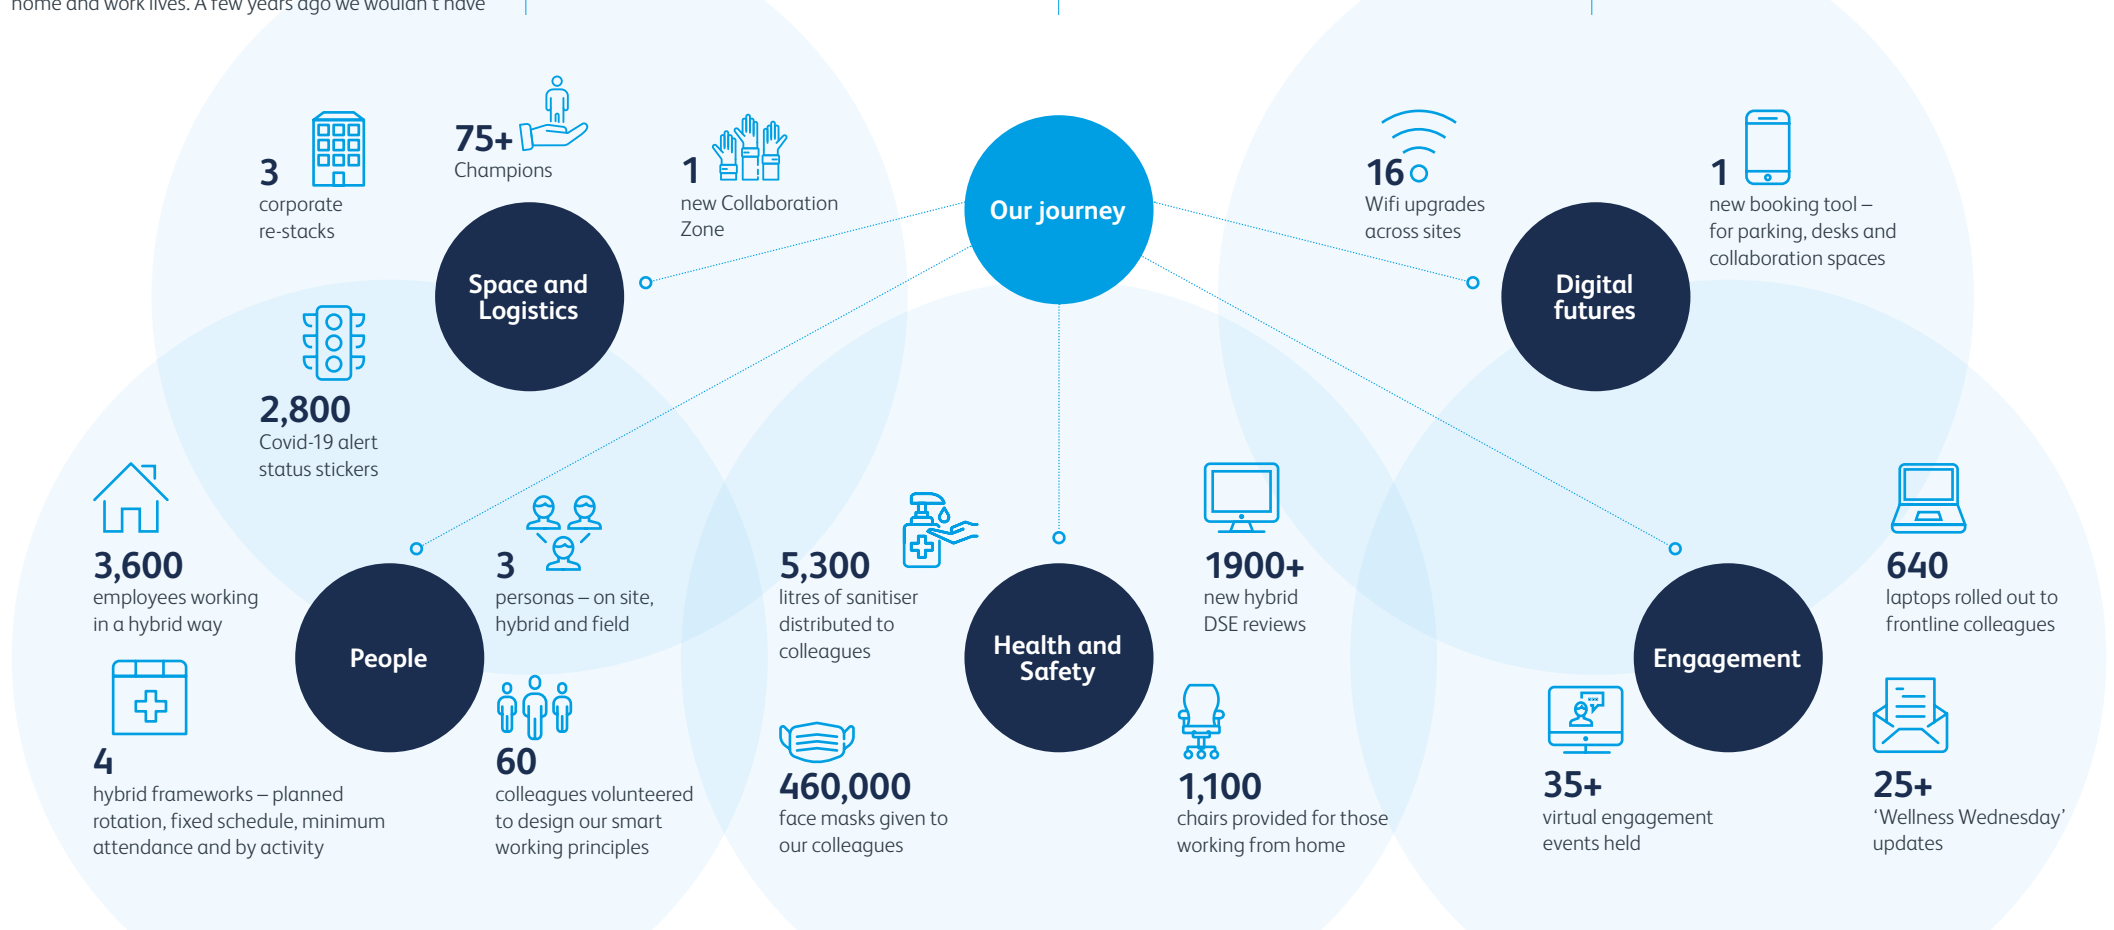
home and work lives. A few years ago we wouldn't have

Our journey

Space and Logistics

3
corporate re-stacks

75+
Champions

1
new Collaboration Zone

2,800
Covid-19 alert status stickers

Digital futures

16
Wifi upgrades across sites

1
new booking tool – for parking, desks and collaboration spaces

People

3,600
employees working in a hybrid way

3
personas – on site, hybrid and field

4
hybrid frameworks – planned rotation, fixed schedule, minimum attendance and by activity

60
colleagues volunteered to design our smart working principles

Health and Safety

5,300
litres of sanitiser distributed to colleagues

1900+
new hybrid DSE reviews

460,000
face masks given to our colleagues

1,100
chairs provided for those working from home

Engagement

640
laptops rolled out to frontline colleagues

35+
virtual engagement events held

25+
'Wellness Wednesday' updates